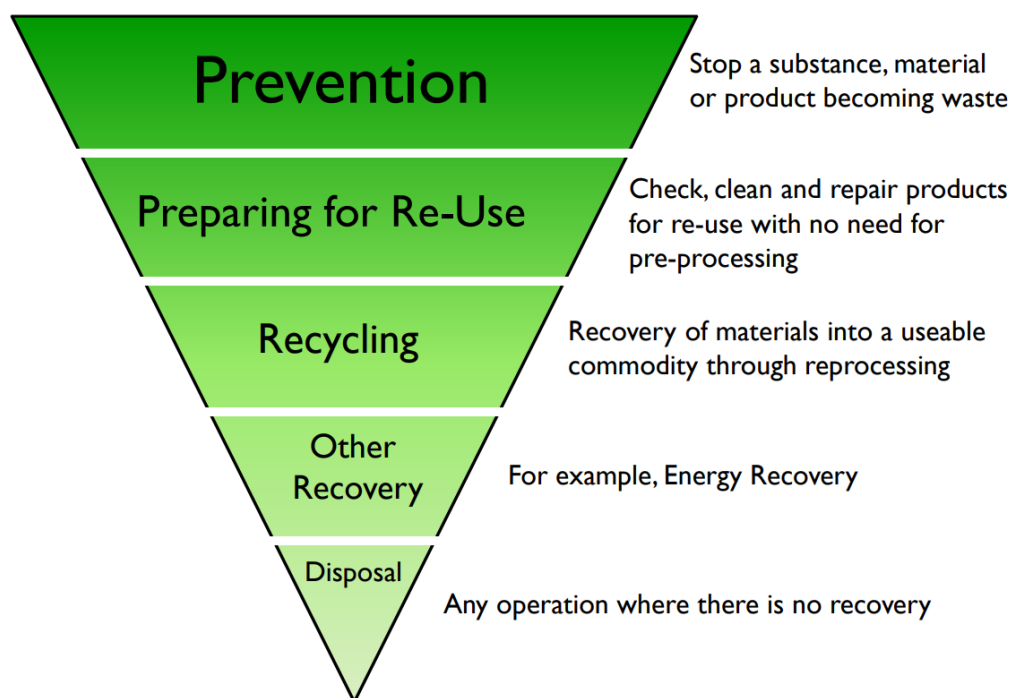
Prevention

Stop a substance, material or product becoming waste

Preparing for Re-Use

Check, clean and repair products for re-use with no need for pre-processing

Recycling

Recovery of materials into a useable commodity through reprocessing

Other Recovery

For example, Energy Recovery

Disposal

Any operation where there is no recovery